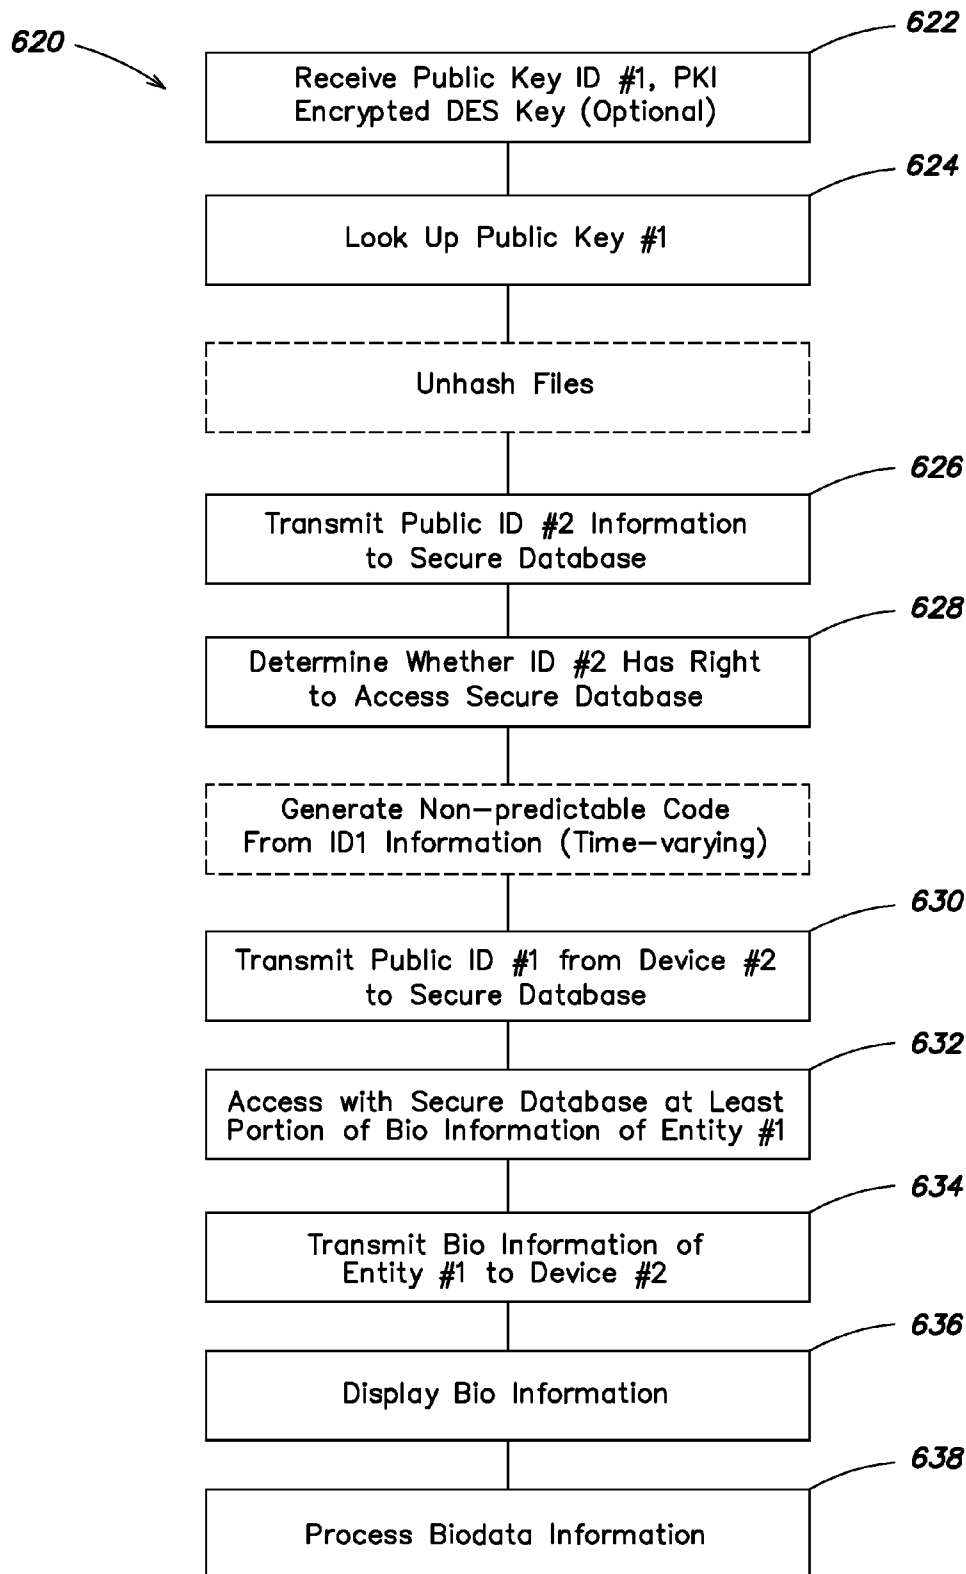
620

622

Receive Public Key ID #1, PKI Encrypted DES Key (Optional)

624

Look Up Public Key #1

Unhash Files

626

Transmit Public ID #2 Information to Secure Database

628

Determine Whether ID #2 Has Right to Access Secure Database

Generate Non–predictable Code From ID1 Information (Time–varying)

630

Transmit Public ID #1 from Device #2 to Secure Database

632

Access with Secure Database at Least Portion of Bio Information of Entity #1

634

Transmit Bio Information of Entity #1 to Device #2

636

Display Bio Information

638

Process Biodata Information